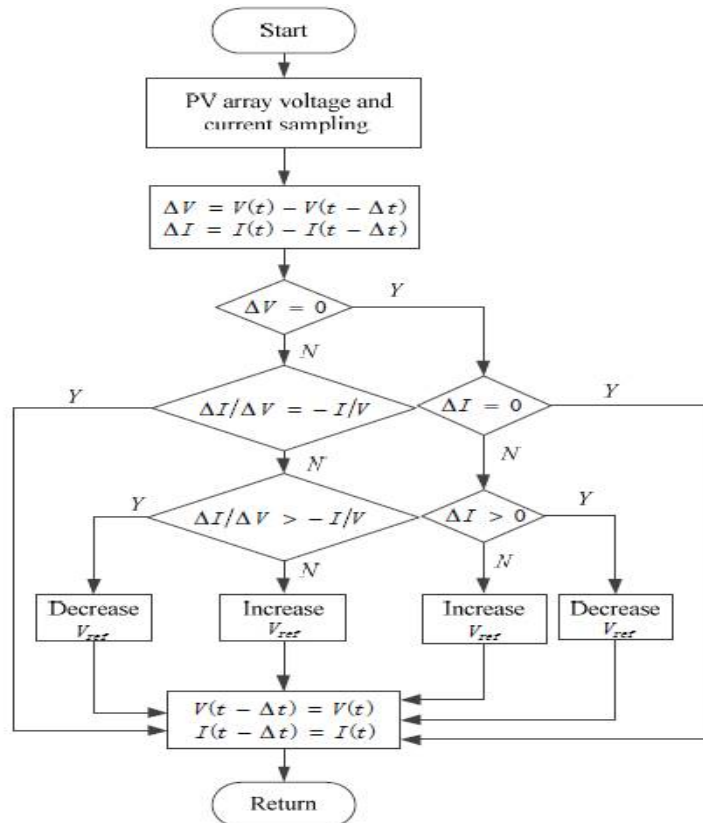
Start

PV array voltage and current sampling

$\Delta V = V(t) - V(t - \Delta t)$
$\Delta I = I(t) - I(t - \Delta t)$

$\Delta V = 0$

Y

N

Y

$\Delta I / \Delta V = - I / V$

$\Delta I = 0$

Y

N

N

Y

$\Delta I / \Delta V > - I / V$

$\Delta I > 0$

Y

N

N

Decrease $V_{ref}$

Increase $V_{ref}$

Increase $V_{ref}$

Decrease $V_{ref}$

$V(t - \Delta t) = V(t)$
$I(t - \Delta t) = I(t)$

Return